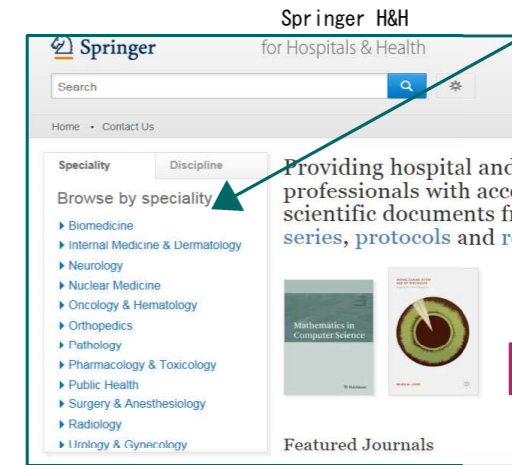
Springer H&H

Springer for Hospitals & Health

Search

Home · Contact Us

Speciality Discipline

Browse by speciality

▸ Biomedicine
▸ Internal Medicine & Dermatology
▸ Neurology
▸ Nuclear Medicine
▸ Oncology & Hematology
▸ Orthopedics
▸ Pathology
▸ Pharmacology & Toxicology
▸ Public Health
▸ Surgery & Anesthesiology
▸ Radiology
▸ Urology & Gynecology

Providing hospital and professionals with acc scientific documents fr series, protocols and r

Mathematics in Computer Science

Featured Journals